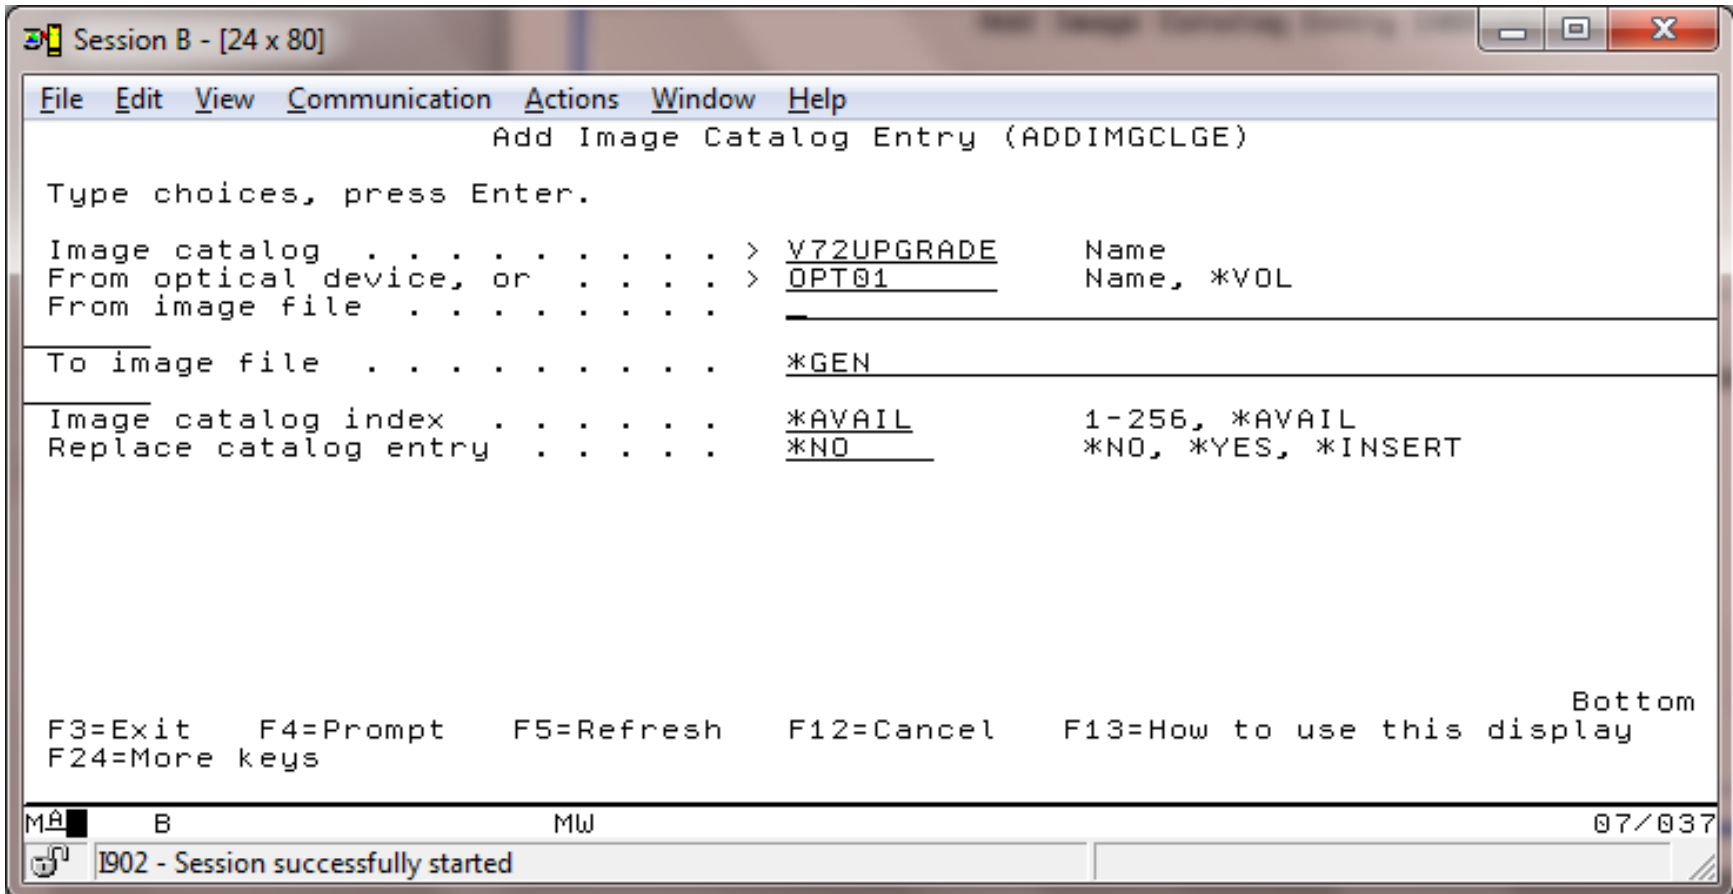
Session B - [24 x 80]

File Edit View Communication Actions Window Help

Add Image Catalog Entry (ADDIMGCLGE)

Type choices, press Enter.

Image catalog . . . . . . . . . . > V72UPGRADE Name
From optical device, or . . . . . > OPT01 Name, *VOL
From image file . . . . . . . . .

To image file . . . . . . . . . . *GEN

Image catalog index . . . . . . . *AVAIL 1-256, *AVAIL
Replace catalog entry . . . . . . *NO *NO, *YES, *INSERT

Bottom
F3=Exit F4=Prompt F5=Refresh F12=Cancel F13=How to use this display
F24=More keys

MA B MW 07/037

I902 - Session successfully started